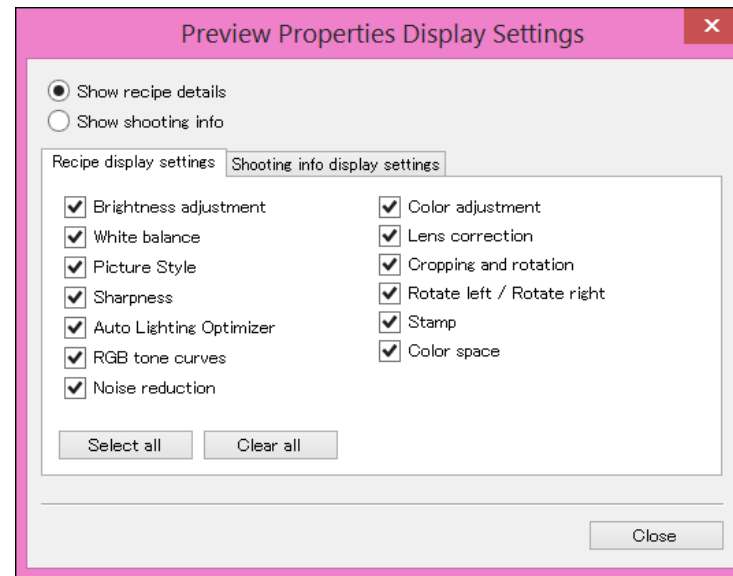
Preview Properties Display Settings

Show recipe details
Show shooting info

Recipe display settings | Shooting info display settings

Brightness adjustment
White balance
Picture Style
Sharpness
Auto Lighting Optimizer
RGB tone curves
Noise reduction

Color adjustment
Lens correction
Cropping and rotation
Rotate left / Rotate right
Stamp
Color space

Select all
Clear all

Close